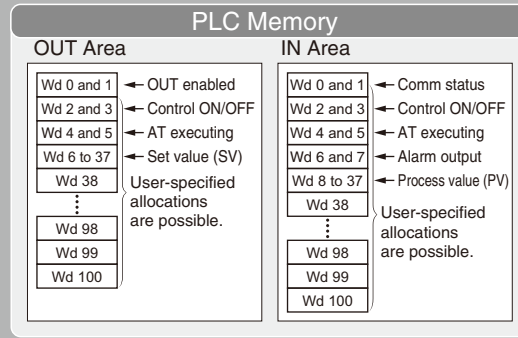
PLC Memory

OUT Area

Wd 0 and 1 ← OUT enabled
Wd 2 and 3 ← Control ON/OFF
Wd 4 and 5 ← AT executing
Wd 6 to 37 ← Set value (SV)
Wd 38
⋮
Wd 98
Wd 99
Wd 100

User-specified allocations are possible.

IN Area

Wd 0 and 1 ← Comm status
Wd 2 and 3 ← Control ON/OFF
Wd 4 and 5 ← AT executing
Wd 6 and 7 ← Alarm output
Wd 8 to 37 ← Process value (PV)
Wd 38
⋮
Wd 98
Wd 99
Wd 100

User-specified allocations are possible.